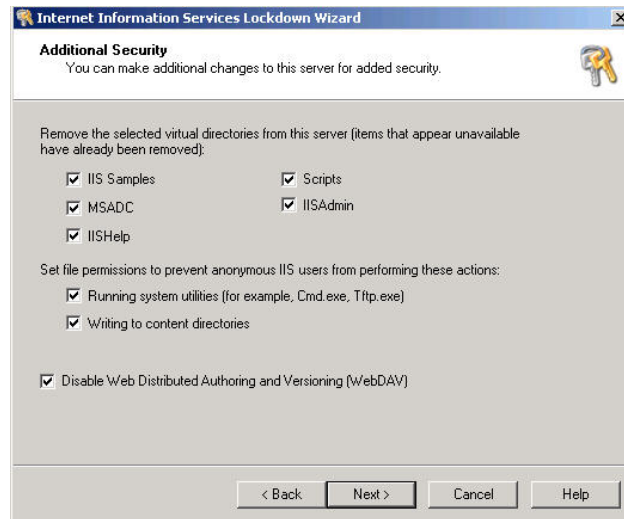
Internet Information Services Lockdown Wizard

Additional Security
You can make additional changes to this server for added security.

Remove the selected virtual directories from this server (items that appear unavailable have already been removed):

IIS Samples
Scripts
MSADC
IISAdmin
IISHelp

Set file permissions to prevent anonymous IIS users from performing these actions:

Running system utilities (for example, Cmd.exe, Tftp.exe)
Writing to content directories

Disable Web Distributed Authoring and Versioning (WebDAV)

< Back
Next >
Cancel
Help